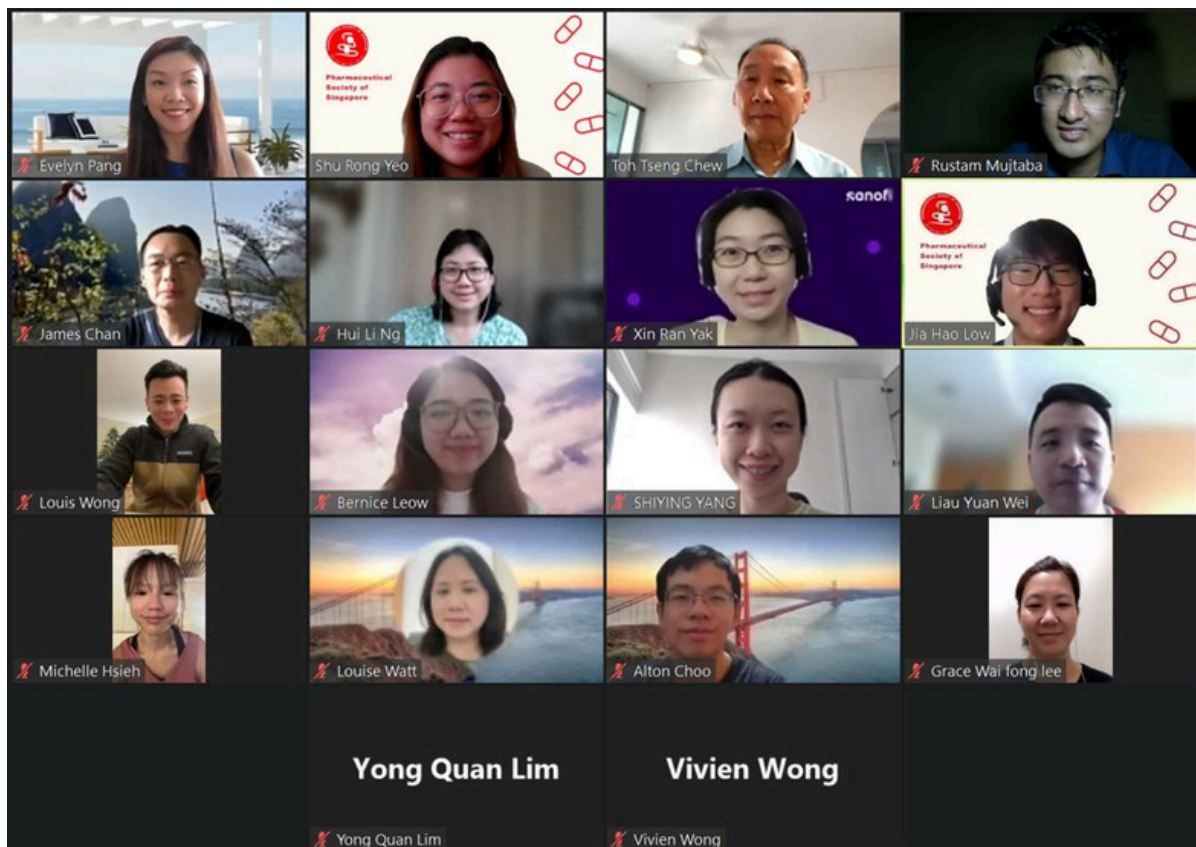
Evelyn Pang

Pharmaceutical Society of Singapore

Shu Rong Yeo

Toh Tseng Chew

Rustam Mujtaba

James Chan

Hui Li Ng

sanofi

Xin Ran Yak

Pharmaceutical Society of Singapore

Jia Hao Low

Louis Wong

Bernice Leow

SHIYING YANG

Liau Yuan Wei

Michelle Hsieh

Louise Watt

Alton Choo

Grace Wai fong lee

Yong Quan Lim

Yong Quan Lim

Vivien Wong

Vivien Wong